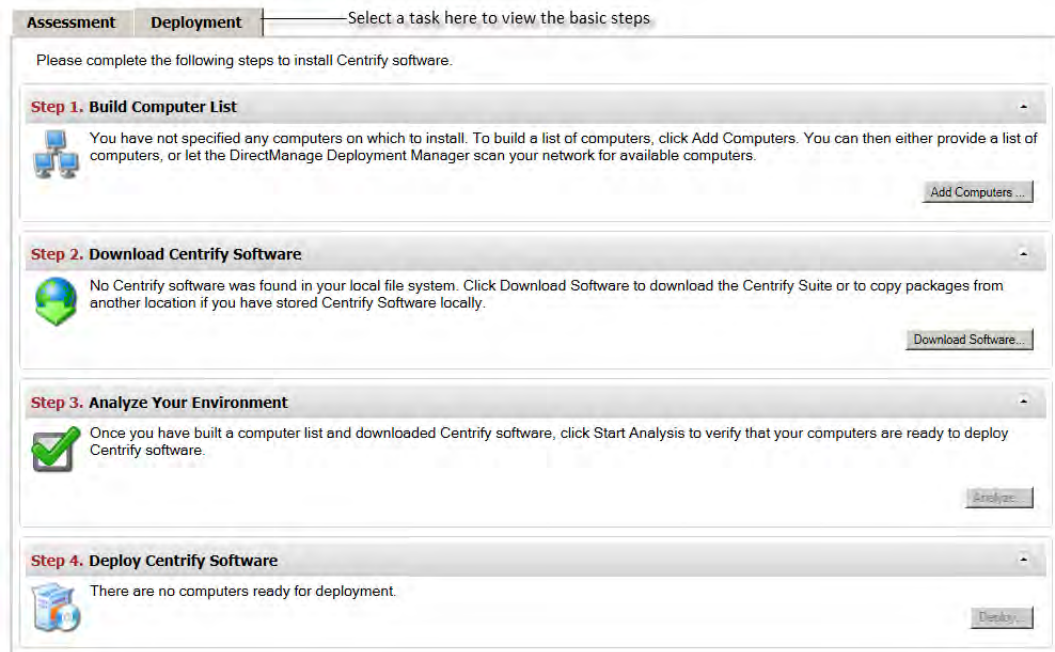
Assessment Deployment

Select a task here to view the basic steps

Please complete the following steps to install Centrify software.

Step 1. Build Computer List

You have not specified any computers on which to install. To build a list of computers, click Add Computers. You can then either provide a list of computers, or let the DirectManage Deployment Manager scan your network for available computers.

Add Computers ...

Step 2. Download Centrify Software

No Centrify software was found in your local file system. Click Download Software to download the Centrify Suite or to copy packages from another location if you have stored Centrify Software locally.

Download Software...

Step 3. Analyze Your Environment

Once you have built a computer list and downloaded Centrify software, click Start Analysis to verify that your computers are ready to deploy Centrify software.

Analyze...

Step 4. Deploy Centrify Software

There are no computers ready for deployment.

Deploy...